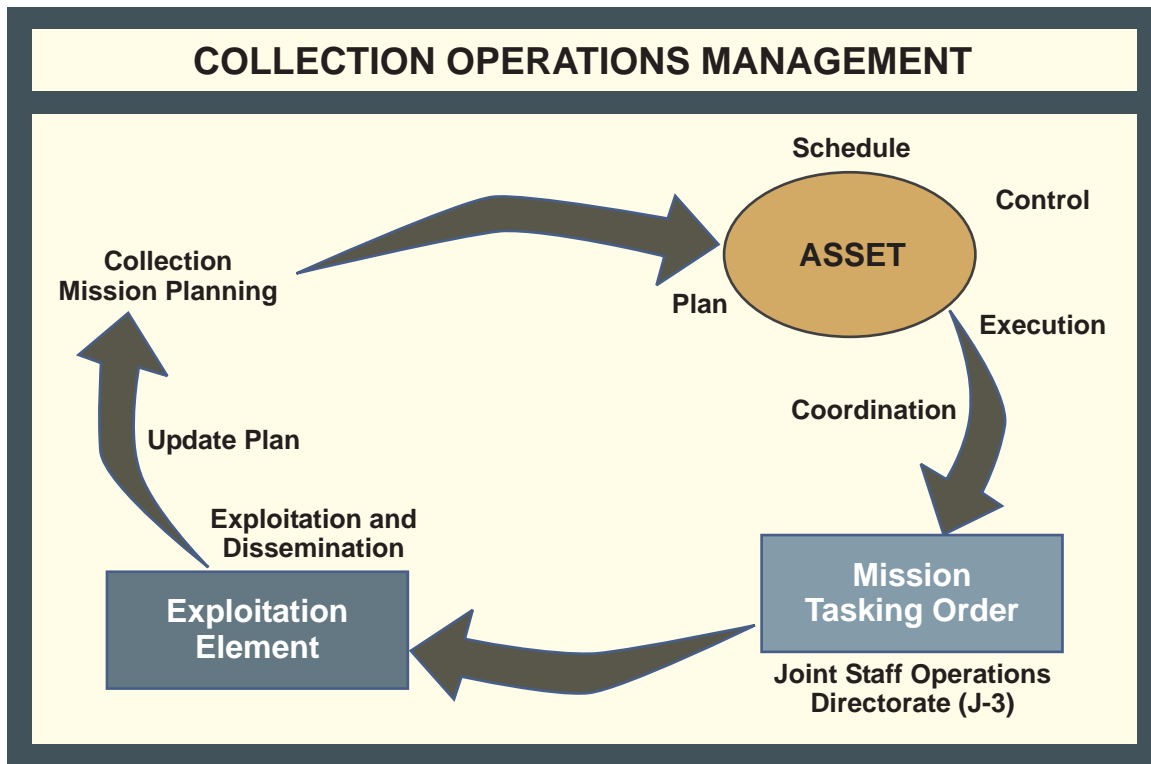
COLLECTION OPERATIONS MANAGEMENT

Schedule

Control

Collection Mission Planning

ASSET

Plan

Execution

Coordination

Update Plan

Exploitation and Dissemination

Exploitation Element

Mission Tasking Order

Joint Staff Operations Directorate (J-3)